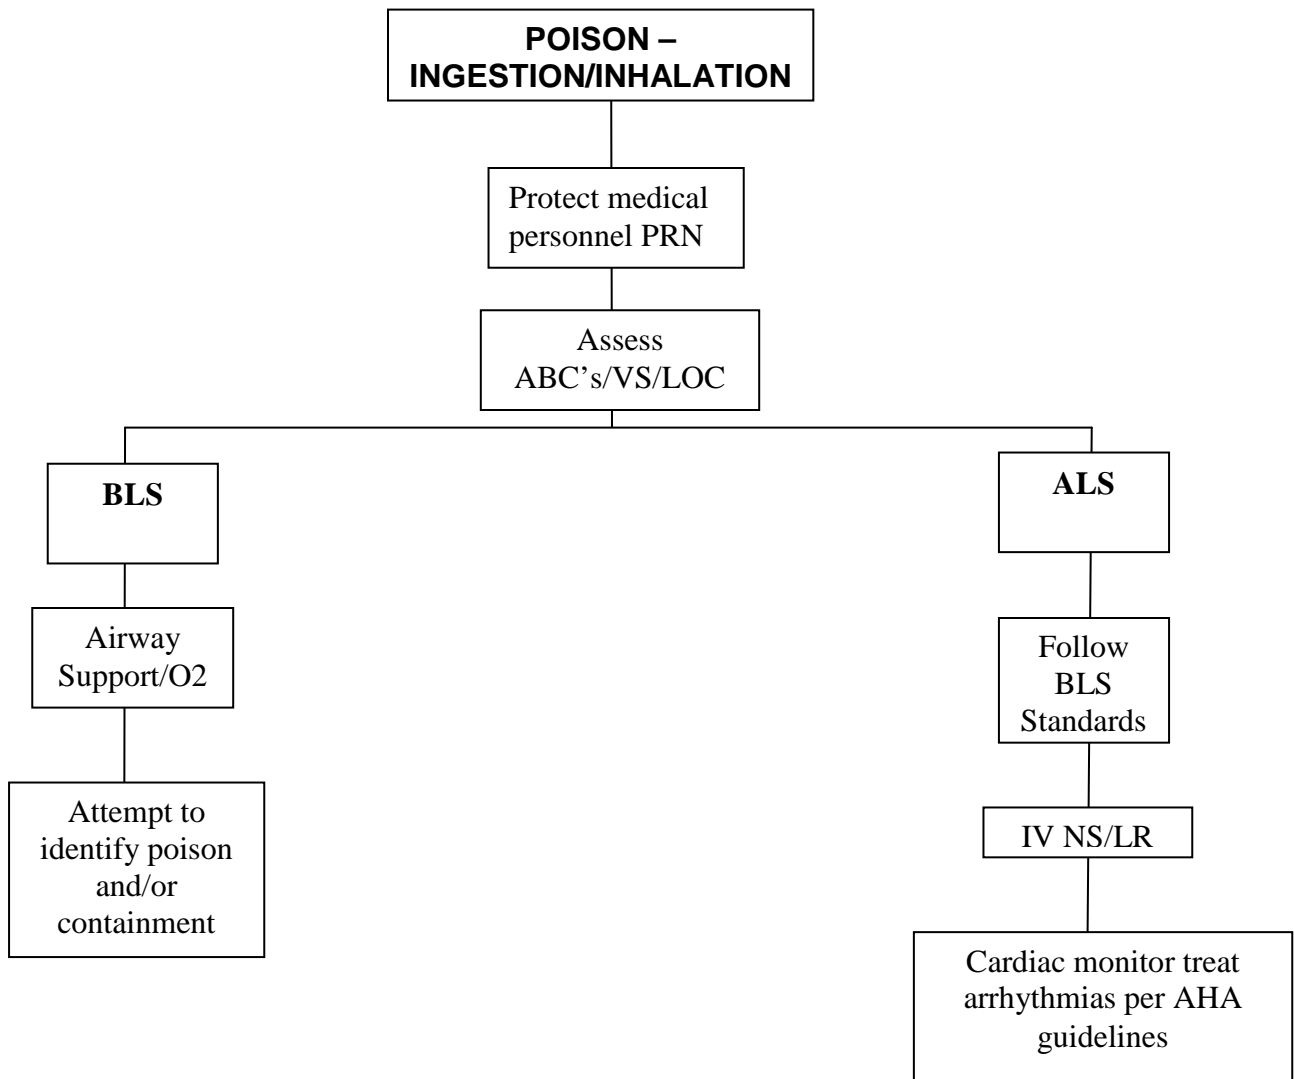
POISON – INGESTION/INHALATION

Protect medical personnel PRN

Assess ABC’s/VS/LOC

BLS

Airway Support/O2

Attempt to identify poison and/or containment

ALS

Follow BLS Standards

IV NS/LR

Cardiac monitor treat arrhythmias per AHA guidelines